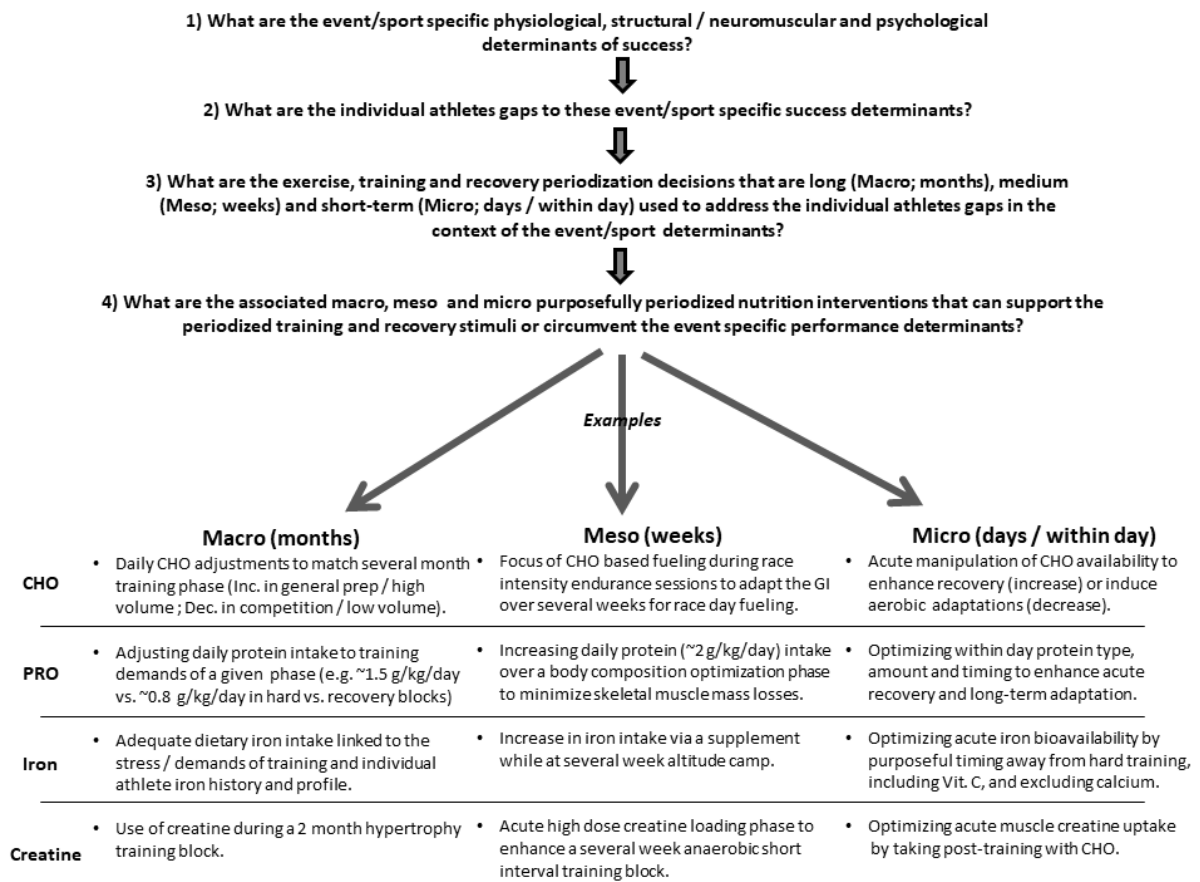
1) What are the event/sport specific physiological, structural / neuromuscular and psychological determinants of success?

2) What are the individual athletes gaps to these event/sport specific success determinants?

3) What are the exercise, training and recovery periodization decisions that are long (Macro; months), medium (Meso; weeks) and short-term (Micro; days / within day) used to address the individual athletes gaps in the context of the event/sport determinants?

4) What are the associated macro, meso and micro purposefully periodized nutrition interventions that can support the periodized training and recovery stimuli or circumvent the event specific performance determinants?

Examples

| | Macro (months) | Meso (weeks) | Micro (days / within day) |
|---|---|---|---|
| CHO | • Daily CHO adjustments to match several month training phase (Inc. in general prep / high volume ; Dec. in competition / low volume). | • Focus of CHO based fueling during race intensity endurance sessions to adapt the GI over several weeks for race day fueling. | • Acute manipulation of CHO availability to enhance recovery (increase) or induce aerobic adaptations (decrease). |
| PRO | • Adjusting daily protein intake to training demands of a given phase (e.g. ~1.5 g/kg/day vs. ~0.8 g/kg/day in hard vs. recovery blocks) | • Increasing daily protein (~2 g/kg/day) intake over a body composition optimization phase to minimize skeletal muscle mass losses. | • Optimizing within day protein type, amount and timing to enhance acute recovery and long-term adaptation. |
| Iron | • Adequate dietary iron intake linked to the stress / demands of training and individual athlete iron history and profile. | • Increase in iron intake via a supplement while at several week altitude camp. | • Optimizing acute iron bioavailability by purposeful timing away from hard training, including Vit. C, and excluding calcium. |
| Creatine | • Use of creatine during a 2 month hypertrophy training block. | • Acute high dose creatine loading phase to enhance a several week anaerobic short interval training block. | • Optimizing acute muscle creatine uptake by taking post-training with CHO. |